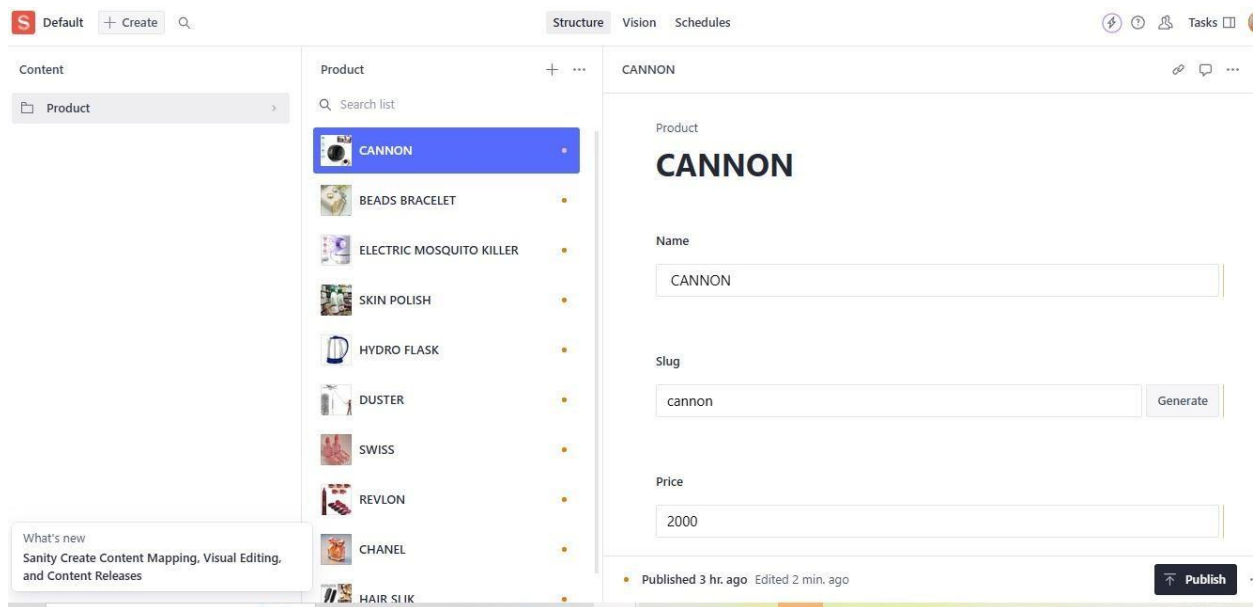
S Default + Create

Structure Vision Schedules

Tasks

Content

Product

Product

Search list

CANNON

BEADS BRACELET

ELECTRIC MOSQUITO KILLER

SKIN POLISH

HYDRO FLASK

DUSTER

SWISS

REVLON

CHANEL

HAIR SILK

What's new

Sanity Create Content Mapping, Visual Editing, and Content Releases

CANNON

Product

CANNON

Name

CANNON

Slug

cannon

Generate

Price

2000

Published 3 hr. ago Edited 2 min. ago

Publish